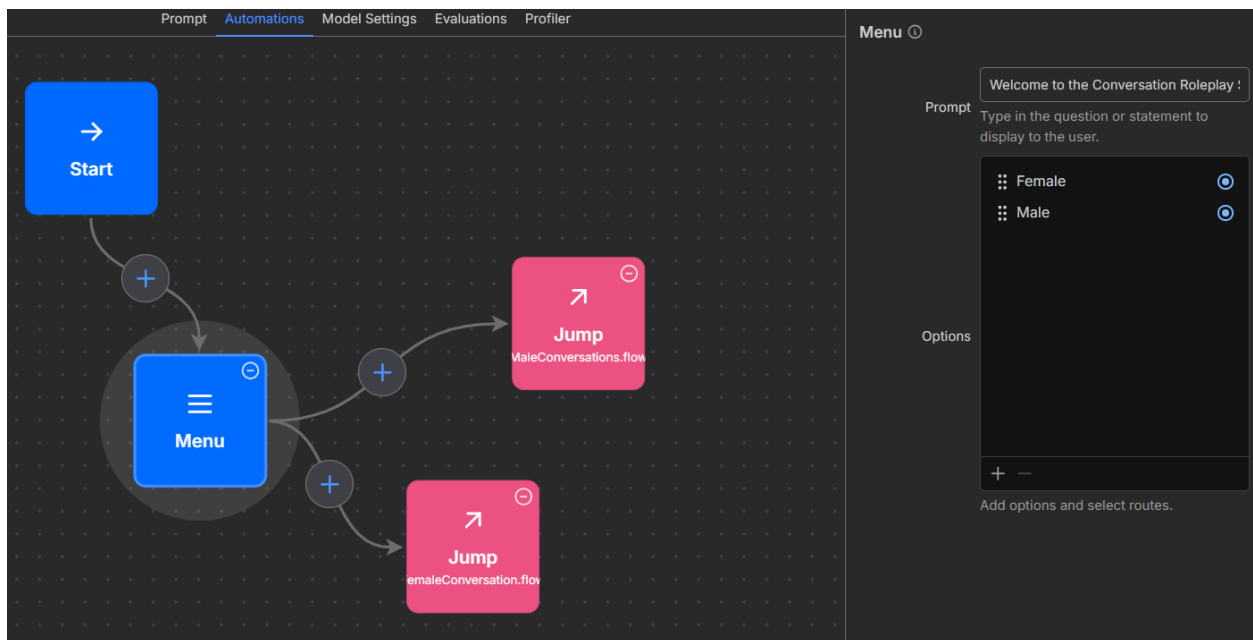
Prompt Automations Model Settings Evaluations Profiler

Start

Jump
MaleConversations.flow

Menu

Jump
emaleConversation.flow

Menu

Prompt
Welcome to the Conversation Roleplay
Type in the question or statement to display to the user.

Options
Female
Male

+ −

Add options and select routes.